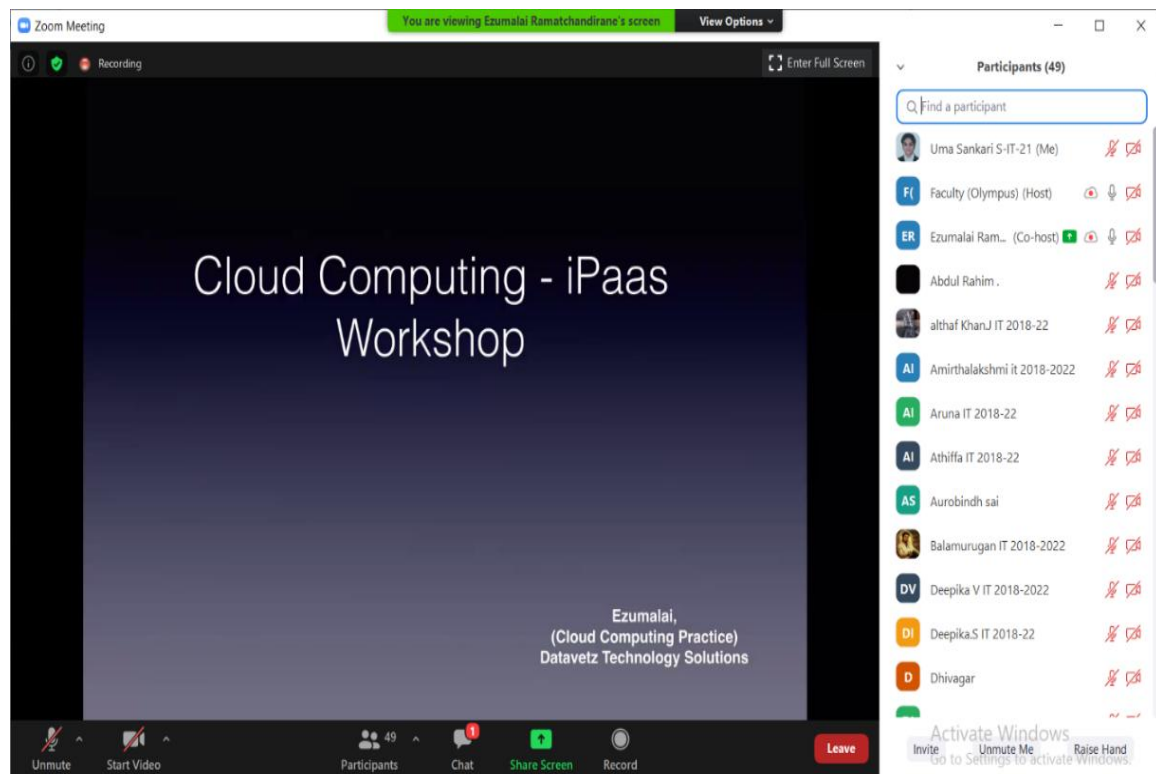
Zoom Meeting

You are viewing Ezumalai Ramatchandirane's screen

View Options

Recording

Enter Full Screen

Cloud Computing - iPaas Workshop

Ezumalai,
(Cloud Computing Practice)
Datavetz Technology Solutions

Participants (49)

Find a participant

Uma Sankari S-IT-21 (Me)

F( Faculty (Olympus) (Host)

ER Ezumalai Ram... (Co-host)

Abdul Rahim .

althaf KhanJ IT 2018-22

AI Amirthalakshmi it 2018-2022

AI Aruna IT 2018-22

AI Athiffa IT 2018-22

AS Aurobindh sai

Balamurugan IT 2018-2022

DV Deepika V IT 2018-2022

DI Deepika.S IT 2018-22

D Dhivagar

Activate Windows
Go to Settings to activate Windows.

Invite

Unmute Me

Raise Hand

Unmute

Start Video

49

Participants

1

Chat

Share Screen

Record

Leave